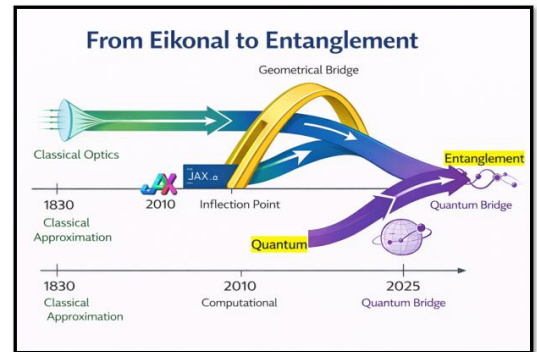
From Eikonal to Entanglement

Geometrical Bridge

Classical Optics

Entanglement

JAX.a

1830
Classical
Approximation

2010

Inflection Point

Quantum Bridge

Quantum

1830
Classical
Approximation

2010
Computational

2025
Quantum Bridge